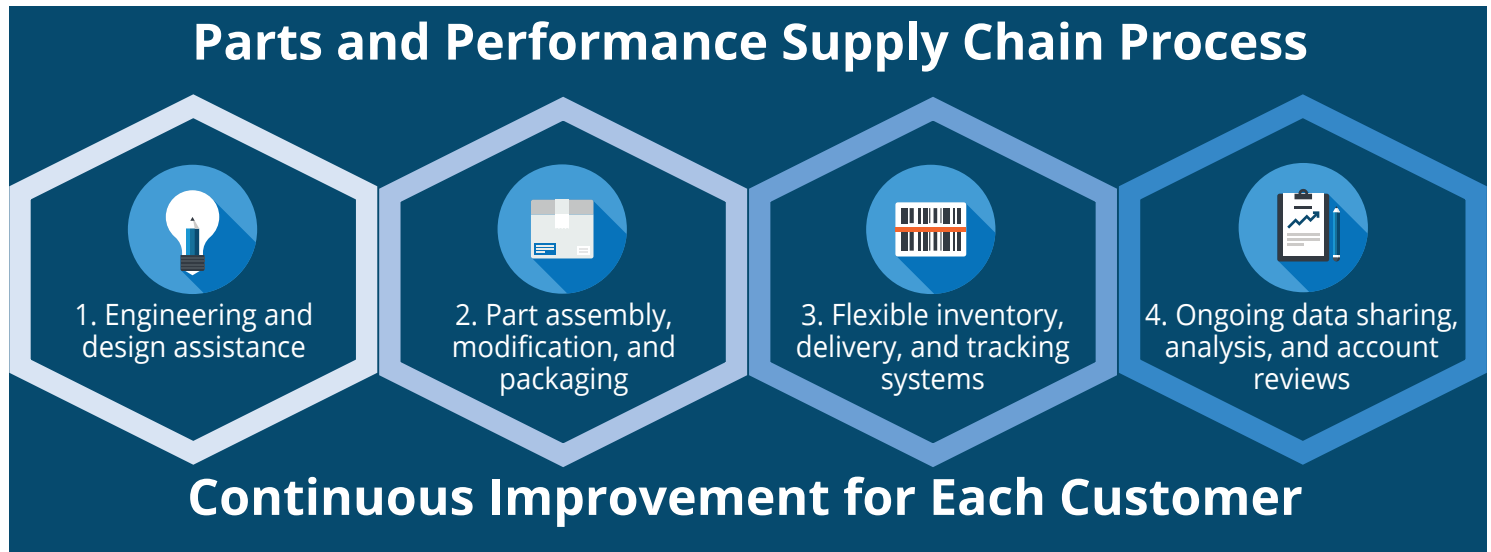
Parts and Performance Supply Chain Process

1. Engineering and design assistance

2. Part assembly, modification, and packaging

3. Flexible inventory, delivery, and tracking systems

4. Ongoing data sharing, analysis, and account reviews

Continuous Improvement for Each Customer